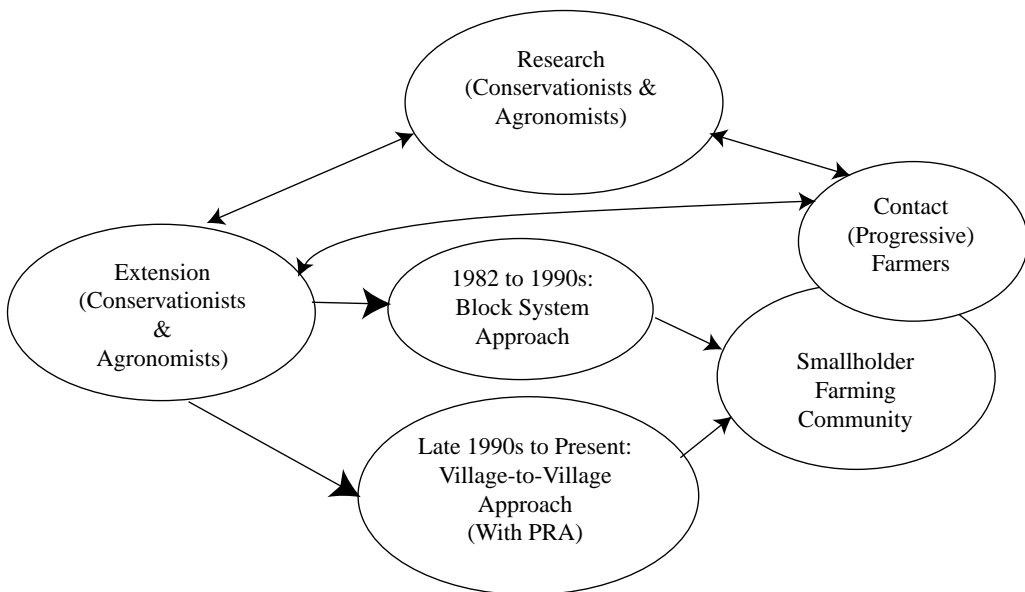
Research (Conservationists & Agronomists)

Contact (Progressive) Farmers

Extension (Conservationists & Agronomists)

1982 to 1990s: Block System Approach

Smallholder Farming Community

Late 1990s to Present: Village-to-Village Approach (With PRA)